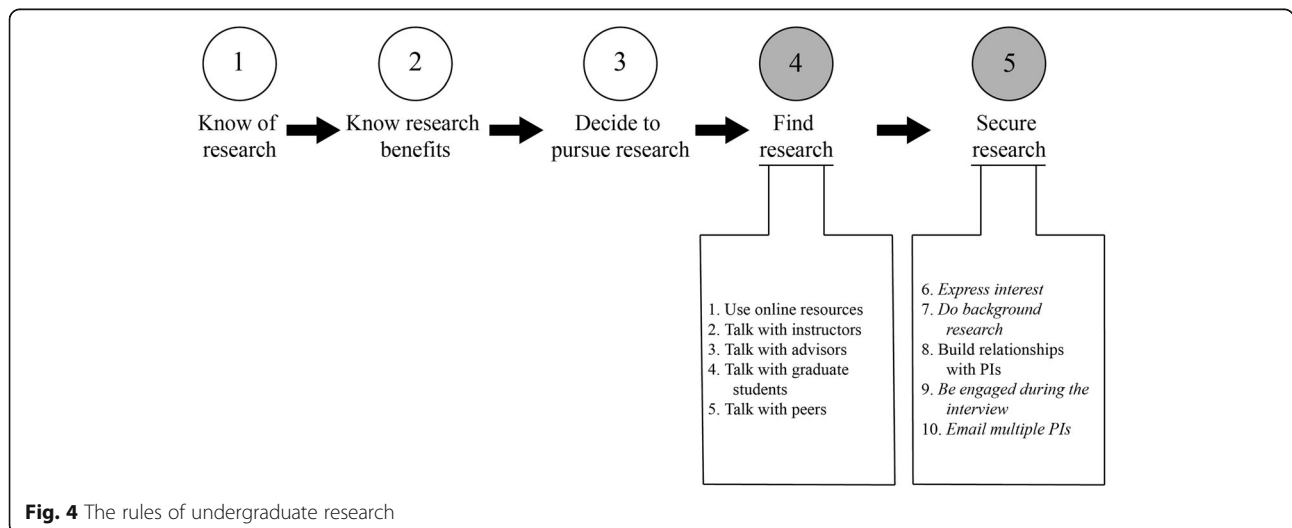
1

Know of research

2

Know research benefits

3

Decide to pursue research

4

Find research

5

Secure research

1. Use online resources
2. Talk with instructors
3. Talk with advisors
4. Talk with graduate students
5. Talk with peers

6. *Express interest*
7. *Do background research*
8. Build relationships with PIs
9. *Be engaged during the interview*
10. *Email multiple PIs*

**Fig. 4** The rules of undergraduate research